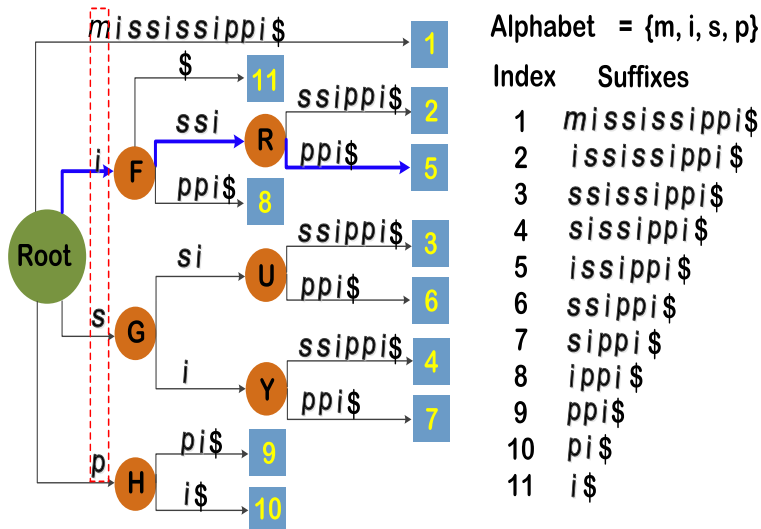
mississippi$
1
$
11
i
F
ssi
R
ssippi$
2
ppi$
5
ppi$
8
Root
si
U
ssippi$
3
ppi$
6
s
G
i
Y
ssippi$
4
ppi$
7
p
H
pi$
9
i$
10

Alphabet = {m, i, s, p}

| Index | Suffixes |
|---|---|
| 1 | mississippi$ |
| 2 | ississippi$ |
| 3 | ssissippi$ |
| 4 | sissippi$ |
| 5 | issippi$ |
| 6 | ssippi$ |
| 7 | sippi$ |
| 8 | ippi$ |
| 9 | ppi$ |
| 10 | pi$ |
| 11 | i$ |